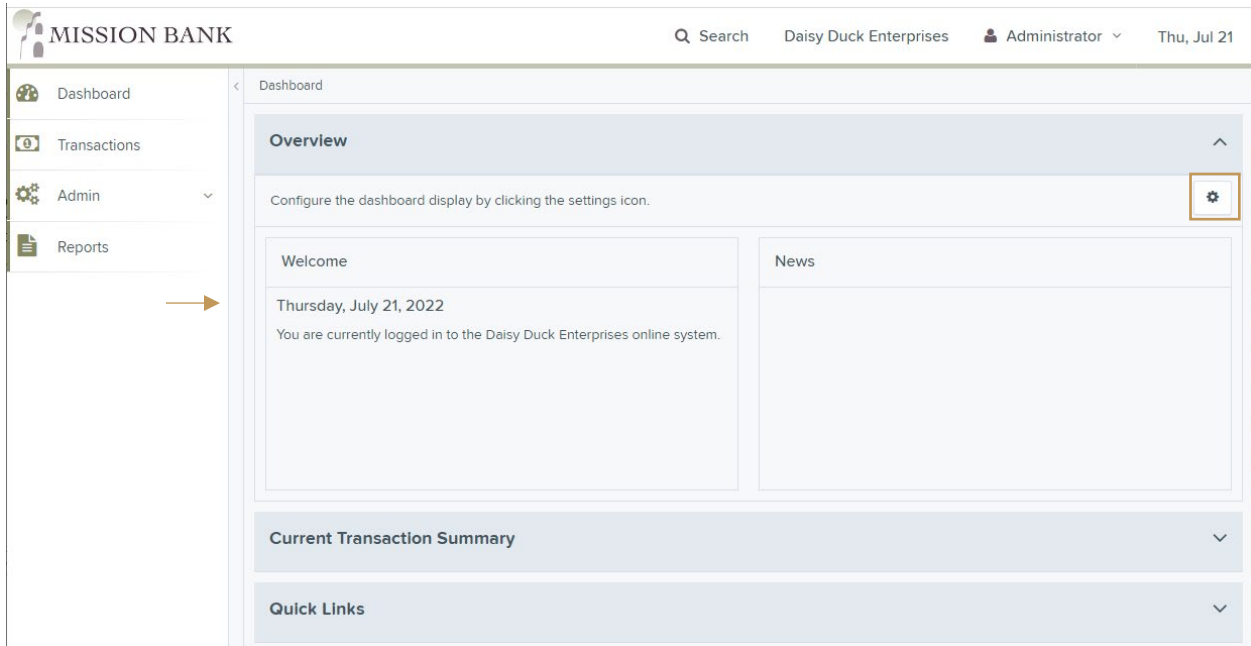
MISSION BANK

Search

Daisy Duck Enterprises

Administrator

Thu, Jul 21

Dashboard

Transactions

Admin

Reports

Dashboard

Overview

Configure the dashboard display by clicking the settings icon.

Welcome

Thursday, July 21, 2022

You are currently logged in to the Daisy Duck Enterprises online system.

News

Current Transaction Summary

Quick Links